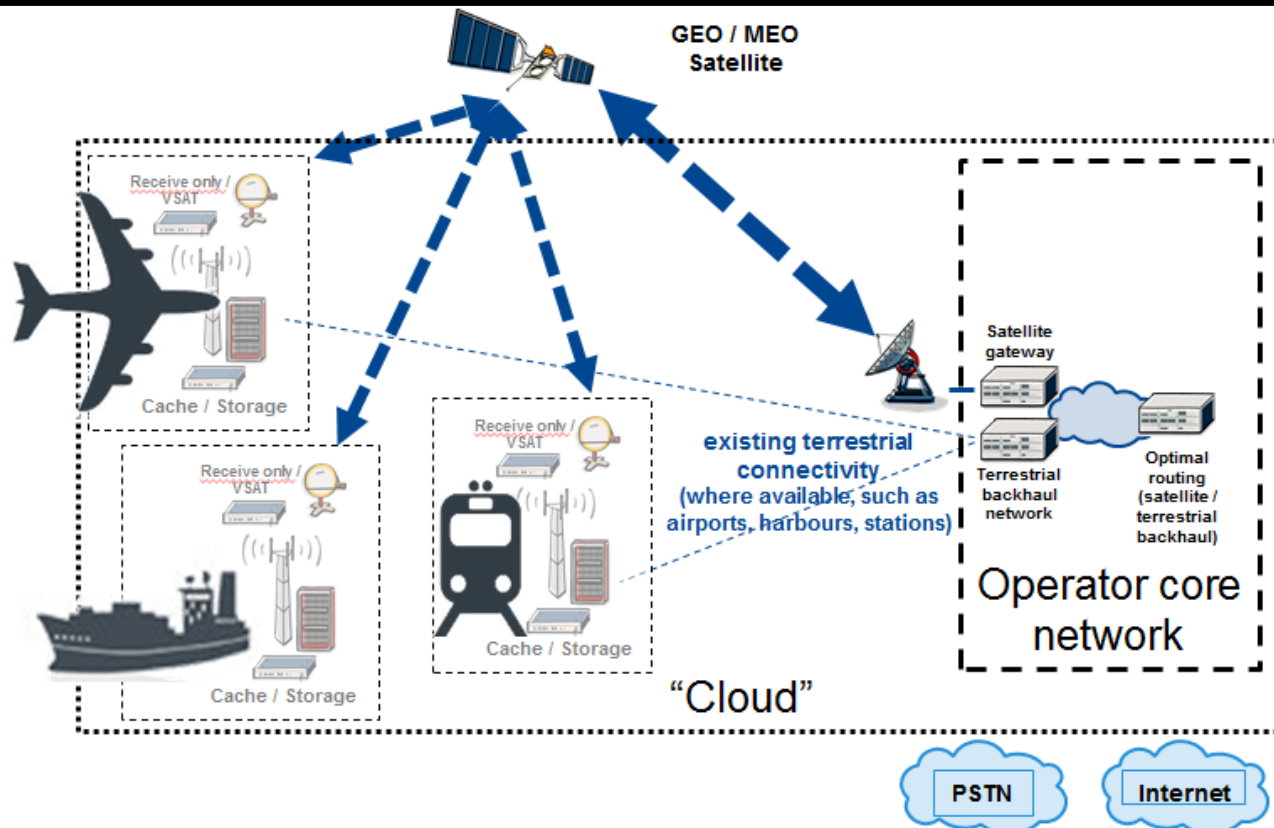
GEO / MEO
Satellite

Receive only / VSAT

Cache / Storage

Receive only / VSAT

Cache / Storage

Receive only / VSAT

Cache / Storage

existing terrestrial connectivity
(where available, such as airports, harbours, stations)

Satellite gateway

Terrestrial backhaul network

Optimal routing (satellite / terrestrial backhaul)

Operator core network

“Cloud”

PSTN

Internet